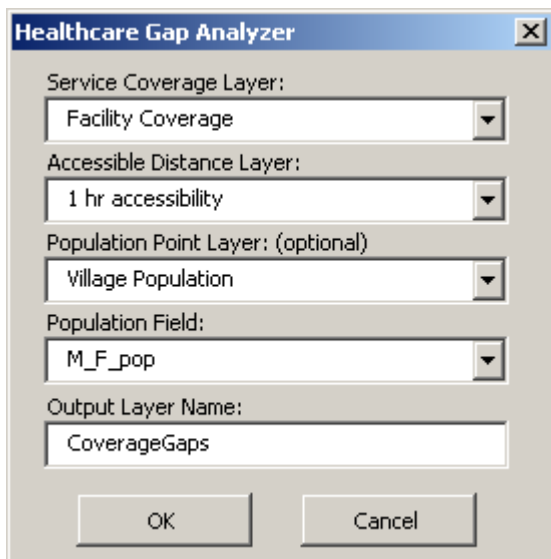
Healthcare Gap Analyzer

Service Coverage Layer:

Facility Coverage

Accessible Distance Layer:

1 hr accessibility

Population Point Layer: (optional)

Village Population

Population Field:

M_F_pop

Output Layer Name:

CoverageGaps

OK

Cancel